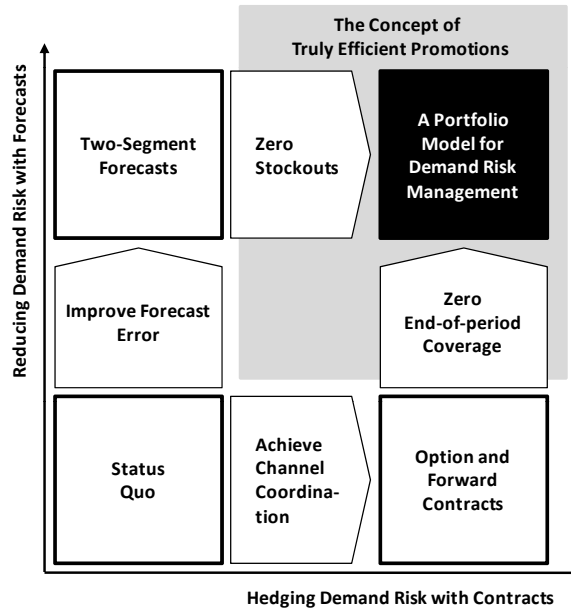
The Concept of Truly Efficient Promotions

Reducing Demand Risk with Forecasts

Two-Segment Forecasts

Zero Stockouts

A Portfolio Model for Demand Risk Management

Improve Forecast Error

Zero End-of-period Coverage

Status Quo

Achieve Channel Coordination

Option and Forward Contracts

Hedging Demand Risk with Contracts